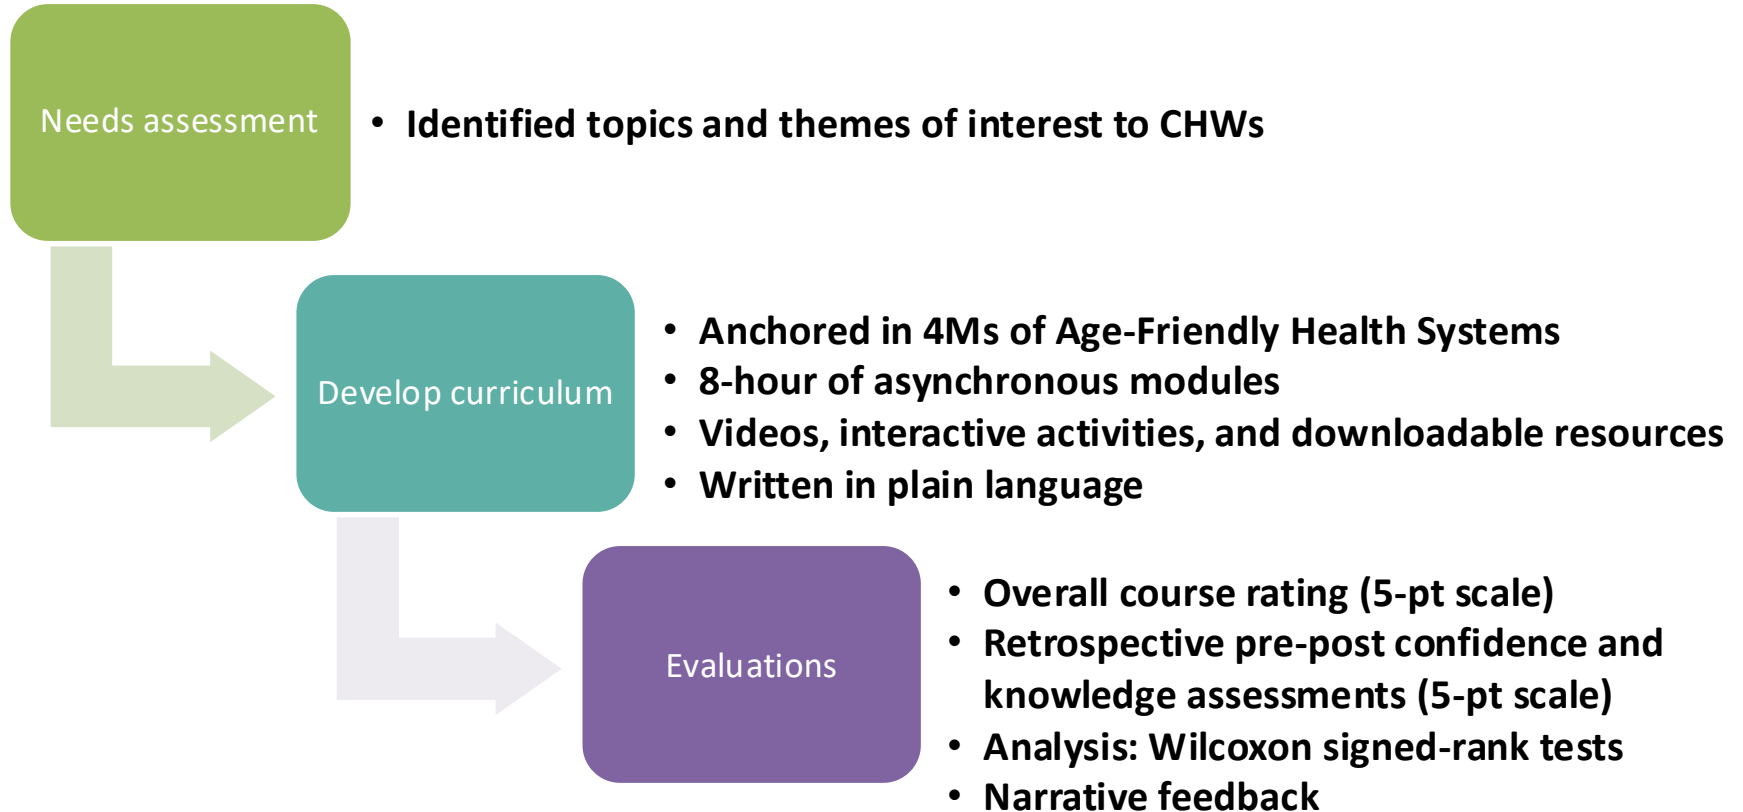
Needs assessment

• Identified topics and themes of interest to CHWs

Develop curriculum

• Anchored in 4Ms of Age-Friendly Health Systems
• 8-hour of asynchronous modules
• Videos, interactive activities, and downloadable resources
• Written in plain language

Evaluations

• Overall course rating (5-pt scale)
• Retrospective pre-post confidence and knowledge assessments (5-pt scale)
• Analysis: Wilcoxon signed-rank tests
• Narrative feedback